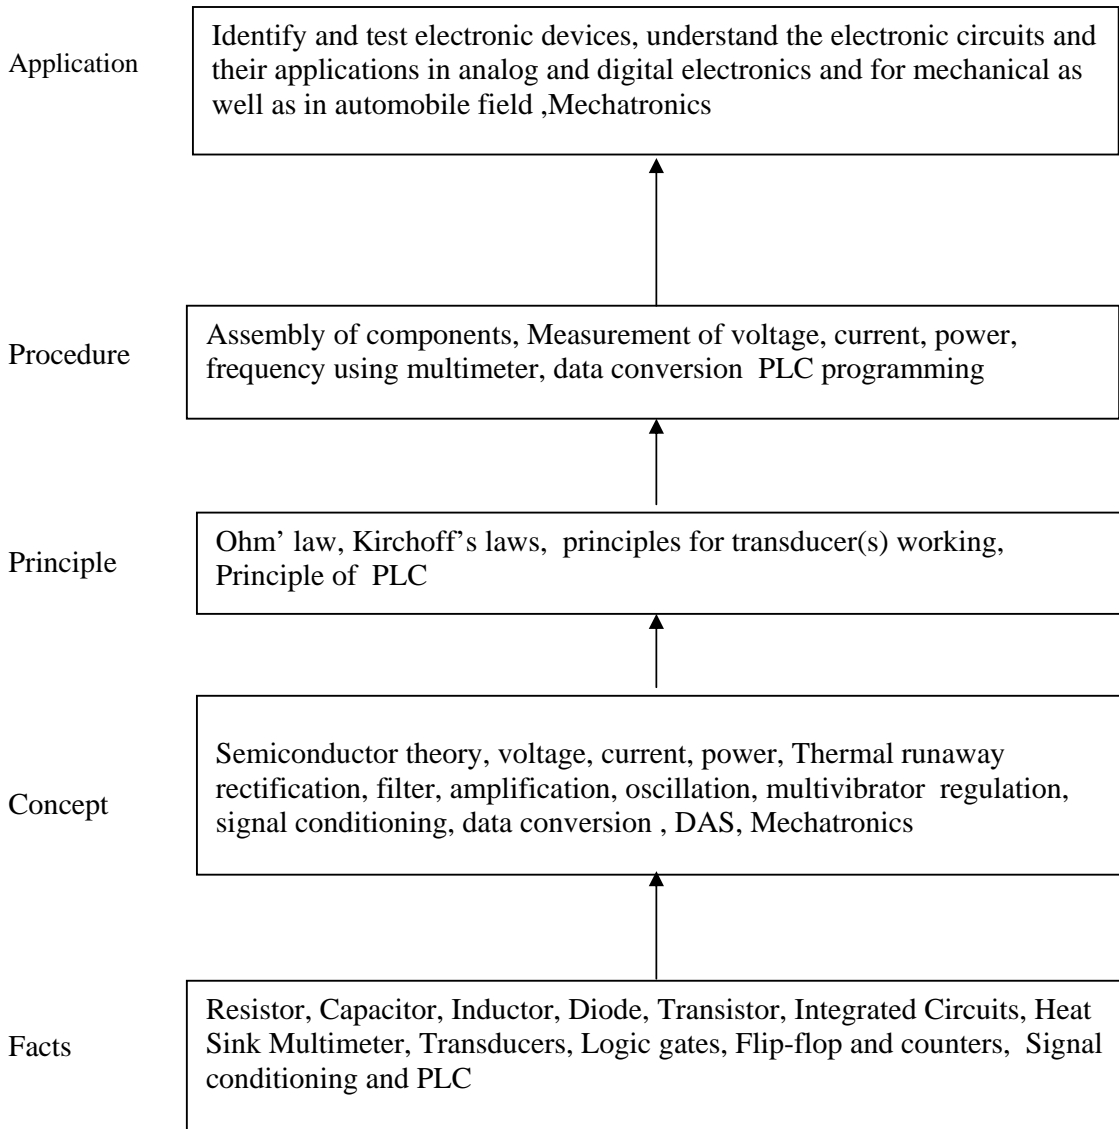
Application

Identify and test electronic devices, understand the electronic circuits and their applications in analog and digital electronics and for mechanical as well as in automobile field ,Mechatronics

Procedure

Assembly of components, Measurement of voltage, current, power, frequency using multimeter, data conversion PLC programming

Principle

Ohm' law, Kirchoff's laws, principles for transducer(s) working, Principle of PLC

Concept

Semiconductor theory, voltage, current, power, Thermal runaway rectification, filter, amplification, oscillation, multivibrator regulation, signal conditioning, data conversion , DAS, Mechatronics

Facts

Resistor, Capacitor, Inductor, Diode, Transistor, Integrated Circuits, Heat Sink Multimeter, Transducers, Logic gates, Flip-flop and counters, Signal conditioning and PLC